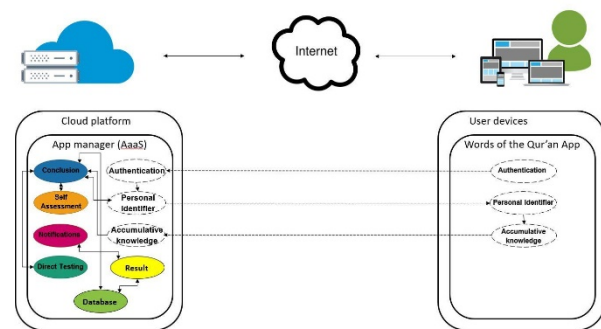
Internet

Cloud platform

App manager (AaaS)

Conclusion

Self Assessment

Notifications

Direct Testing

Authentication

Personal identifier

Accumulative knowledge

Result

Database

User devices

Words of the Qur'an App

Authentication

Personal identifier

Accumulative knowledge